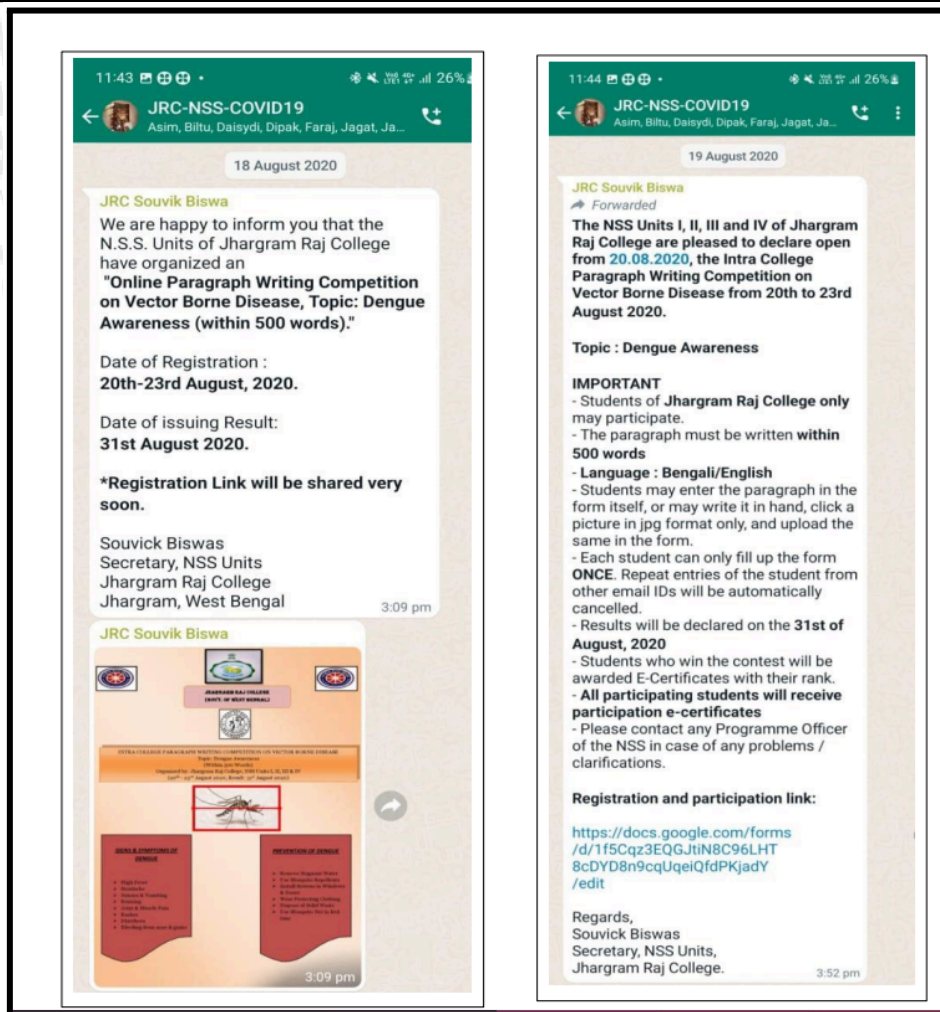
11:43 ⊞ ⊕⊕ •
26%

JRC-NSS-COVID19
Asim, Biltu, Daisydi, Dipak, Faraj, Jagat, Ja...

18 August 2020

JRC Souvik Biswa

We are happy to inform you that the N.S.S. Units of Jhargram Raj College have organized an **"Online Paragraph Writing Competition on Vector Borne Disease, Topic: Dengue Awareness (within 500 words)."**

Date of Registration :
**20th-23rd August, 2020.**

Date of issuing Result:
**31st August 2020.**

**\*Registration Link will be shared very soon.**

Souvick Biswas
Secretary, NSS Units
Jhargram Raj College
Jhargram, West Bengal
3:09 pm

JRC Souvik Biswa

JHARGRAM RAJ COLLEGE
(GOVT. OF WEST BENGAL)

INTRA COLLEGE PARAGRAPH WRITING COMPETITION ON VECTOR BORNE DISEASE
Topic: Dengue Awareness
(Within 500 Words)
Organized by: Jhargram Raj College, NSS Units I, II, III & IV
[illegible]

SIGNS & SYMPTOMS OF DENGUE
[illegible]

PREVENTION OF DENGUE
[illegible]

3:09 pm

11:44 ⊞ ⊕⊕ •
26%

JRC-NSS-COVID19
Asim, Biltu, Daisydi, Dipak, Faraj, Jagat, Ja...

19 August 2020

JRC Souvik Biswa
Forwarded

**The NSS Units I, II, III and IV of Jhargram Raj College are pleased to declare open from 20.08.2020, the Intra College Paragraph Writing Competition on Vector Borne Disease from 20th to 23rd August 2020.**

**Topic : Dengue Awareness**

**IMPORTANT**
- Students of **Jhargram Raj College only** may participate.
- The paragraph must be written **within 500 words**
- **Language : Bengali/English**
- Students may enter the paragraph in the form itself, or may write it in hand, click a picture in jpg format only, and upload the same in the form.
- Each student can only fill up the form **ONCE**. Repeat entries of the student from other email IDs will be automatically cancelled.
- Results will be declared on the **31st of August, 2020**
- Students who win the contest will be awarded E-Certificates with their rank.
- **All participating students will receive participation e-certificates**
- Please contact any Programme Officer of the NSS in case of any problems / clarifications.

**Registration and participation link:**

https://docs.google.com/forms/d/1f5Cqz3EQGJtiN8C96LHT8cDYD8n9cqUqeiQfdPKjadY/edit

Regards,
Souvick Biswas
Secretary, NSS Units,
Jhargram Raj College.
3:52 pm